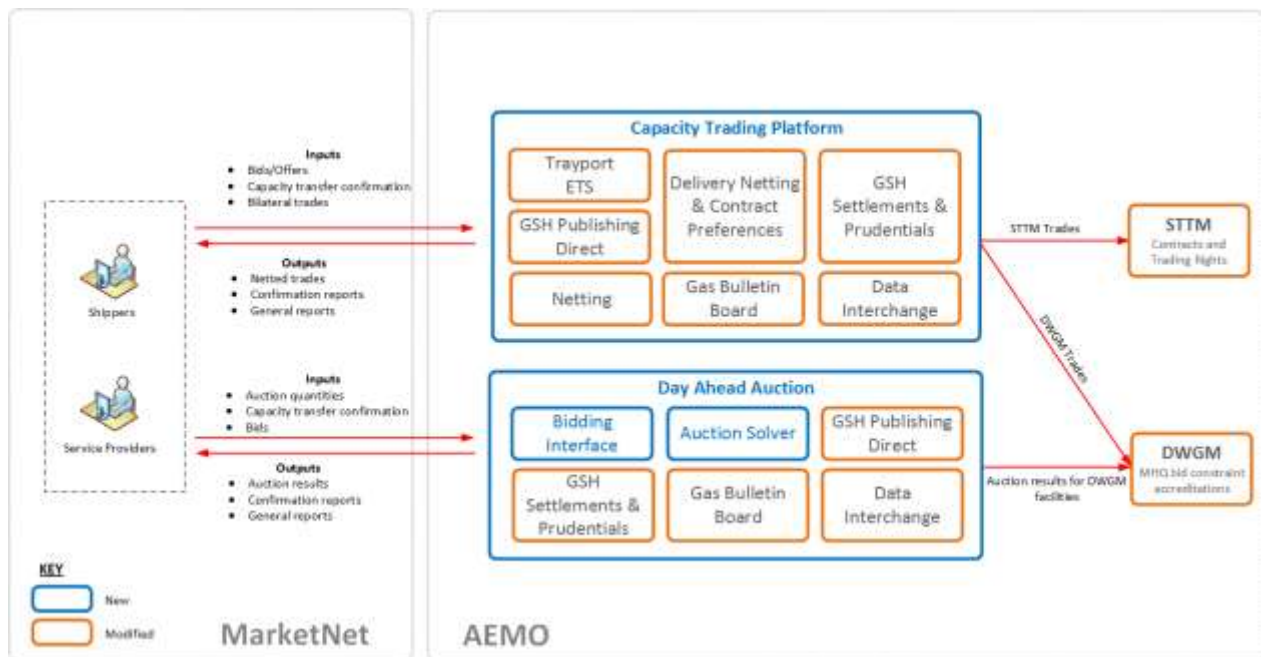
Inputs
- Bids/Offers
- Capacity transfer confirmation
- Bilateral trades

Outputs
- Netted trades
- Confirmation reports
- General reports

Shippers

Inputs
- Auction quantities
- Capacity transfer confirmation
- Bids

Outputs
- Auction results
- Confirmation reports
- General reports

Service Providers

KEY
New
Modified

MarketNet

Capacity Trading Platform
Trayport ETS
Delivery Netting & Contract Preferences
GSH Settlements & Prudentials
GSH Publishing Direct
Netting
Gas Bulletin Board
Data Interchange

Day Ahead Auction
Bidding Interface
Auction Solver
GSH Publishing Direct
GSH Settlements & Prudentials
Gas Bulletin Board
Data Interchange

STTM Trades
DWGM Trades
Auction results for DWGM facilities

STTM
Contracts and Trading Rights

DWGM
MHQ bid constraint accreditations

AEMO